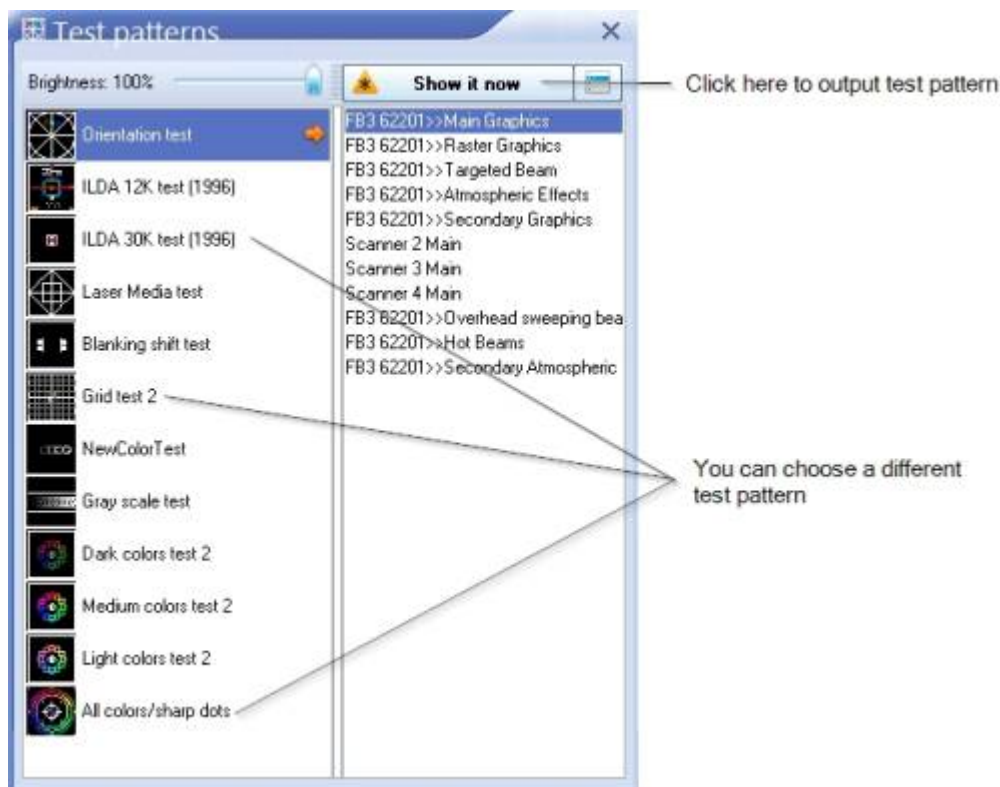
Test patterns

×

Brightness: 100%

Show it now

Click here to output test pattern

Orientation test

ILDA 12K test (1996)

ILDA 30K test (1996)

Laser Media test

Blanking shift test

Grid test 2

NewColorTest

Gray scale test

Dark colors test 2

Medium colors test 2

Light colors test 2

All colors/sharp dots

FB3 62201>>Main Graphics
FB3 62201>>Raster Graphics
FB3 62201>>Targeted Beam
FB3 62201>>Atmospheric Effects
FB3 62201>>Secondary Graphics
Scanner 2 Main
Scanner 3 Main
Scanner 4 Main
FB3 62201>>Overhead sweeping bea
FB3 62201>>Hot Beams
FB3 62201>>Secondary Atmospheric

You can choose a different test pattern